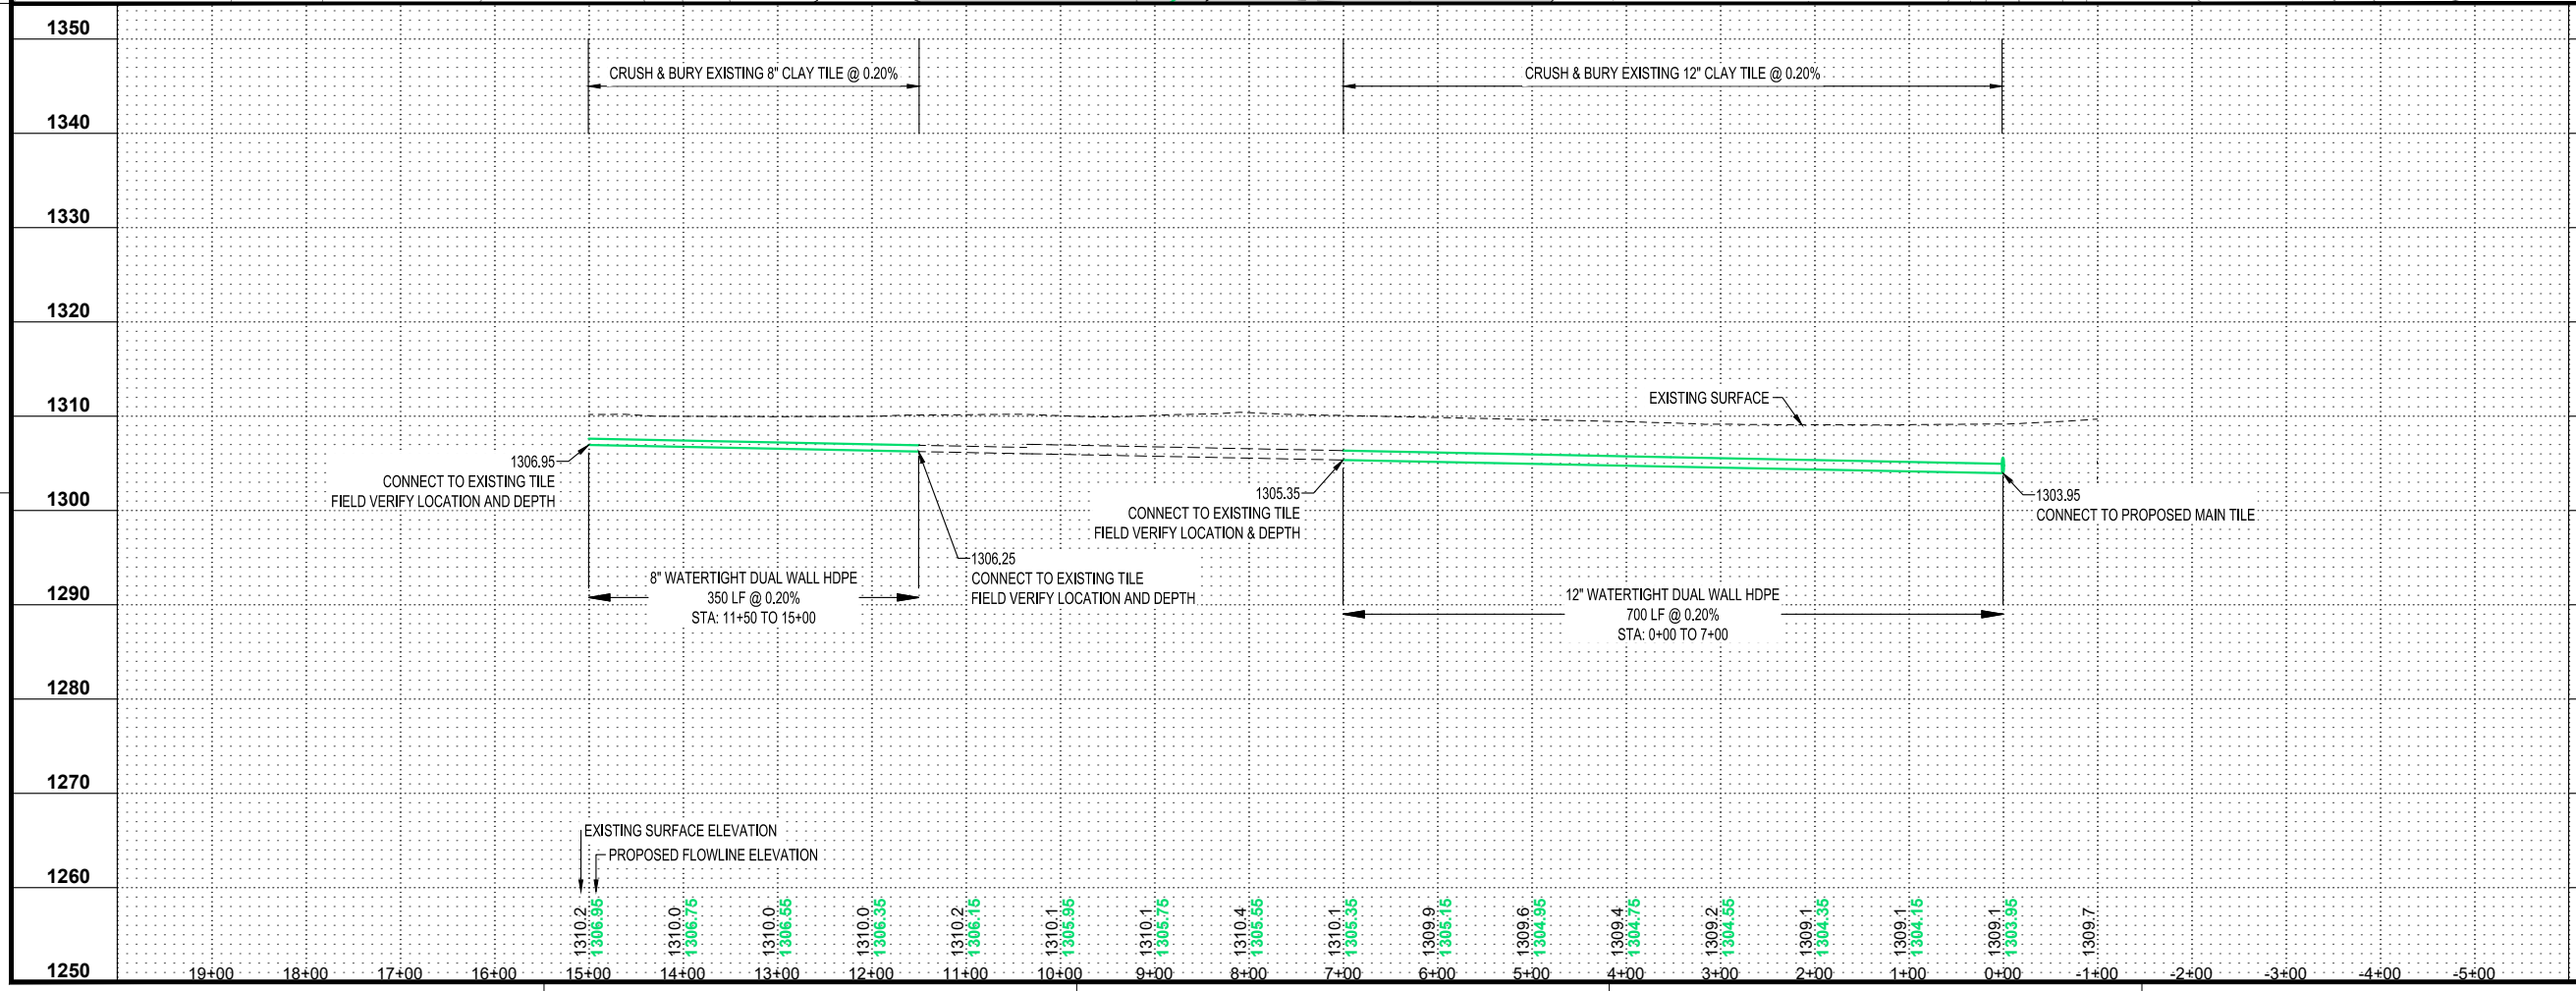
1350
1340
1330
1320
1310
1300
1290
1280
1270
1260
1250

CRUSH & BURY EXISTING 8" CLAY TILE @ 0.20%

CRUSH & BURY EXISTING 12" CLAY TILE @ 0.20%

EXISTING SURFACE

1306.95
CONNECT TO EXISTING TILE
FIELD VERIFY LOCATION AND DEPTH

1305.35
CONNECT TO EXISTING TILE
FIELD VERIFY LOCATION & DEPTH

1303.95
CONNECT TO PROPOSED MAIN TILE

1306.25
CONNECT TO EXISTING TILE
FIELD VERIFY LOCATION AND DEPTH

8" WATERTIGHT DUAL WALL HDPE
350 LF @ 0.20%
STA: 11+50 TO 15+00

12" WATERTIGHT DUAL WALL HDPE
700 LF @ 0.20%
STA: 0+00 TO 7+00

EXISTING SURFACE ELEVATION
PROPOSED FLOWLINE ELEVATION

1310.2 1306.95
1310.0 1306.75
1310.0 1306.55
1310.0 1306.35
1310.2 1306.15
1310.1 1305.95
1310.1 1305.75
1310.4 1305.55
1310.1 1305.35
1309.9 1305.15
1309.6 1304.95
1309.4 1304.75
1309.2 1304.55
1309.1 1304.35
1309.1 1304.15
1309.1 1303.95
1309.7

19+00 18+00 17+00 16+00 15+00 14+00 13+00 12+00 11+00 10+00 9+00 8+00 7+00 6+00 5+00 4+00 3+00 2+00 1+00 0+00 -1+00 -2+00 -3+00 -4+00 -5+00